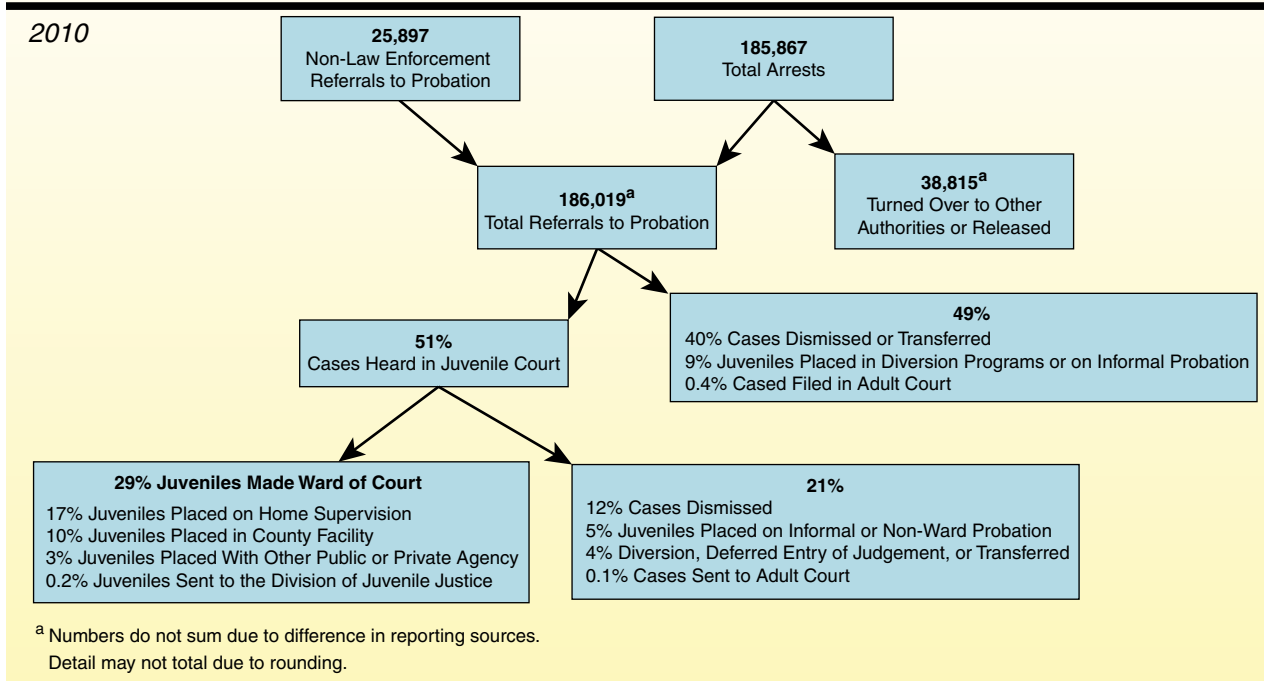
2010

25,897
Non-Law Enforcement Referrals to Probation

185,867
Total Arrests

186,019$^{a}$
Total Referrals to Probation

38,815$^{a}$
Turned Over to Other Authorities or Released

51%
Cases Heard in Juvenile Court

49%
40% Cases Dismissed or Transferred
9% Juveniles Placed in Diversion Programs or on Informal Probation
0.4% Cased Filed in Adult Court

29% Juveniles Made Ward of Court
17% Juveniles Placed on Home Supervision
10% Juveniles Placed in County Facility
3% Juveniles Placed With Other Public or Private Agency
0.2% Juveniles Sent to the Division of Juvenile Justice

21%
12% Cases Dismissed
5% Juveniles Placed on Informal or Non-Ward Probation
4% Diversion, Deferred Entry of Judgement, or Transferred
0.1% Cases Sent to Adult Court

$^{a}$ Numbers do not sum due to difference in reporting sources.
Detail may not total due to rounding.